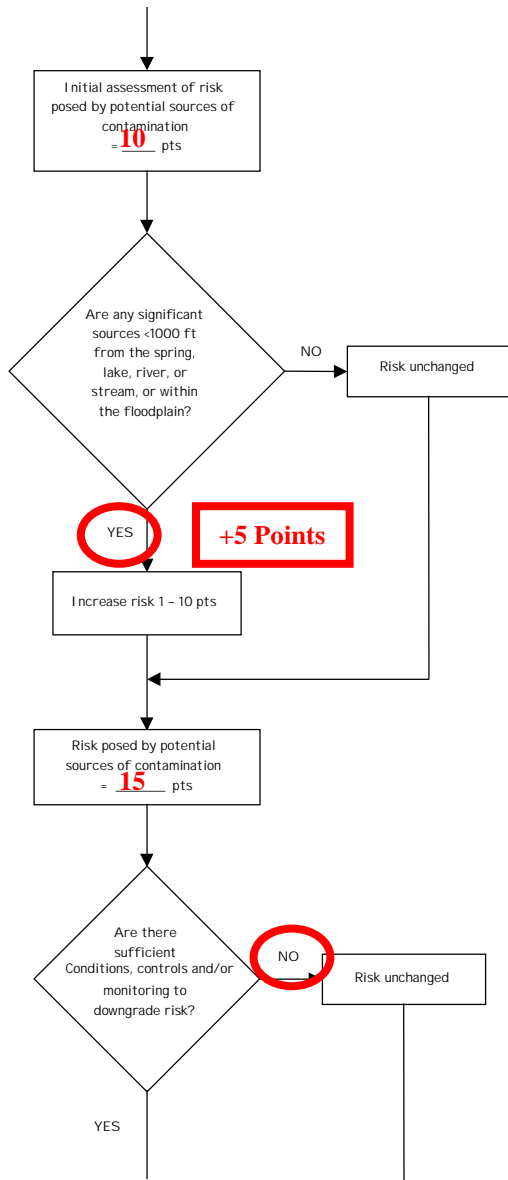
Initial assessment of risk posed by potential sources of contamination = 10 pts

Are any significant sources <1000 ft from the spring, lake, river, or stream, or within the floodplain?

NO

Risk unchanged

YES

+5 Points

Increase risk 1 – 10 pts

Risk posed by potential sources of contamination = 15 pts

Are there sufficient Conditions, controls and/or monitoring to downgrade risk?

NO

Risk unchanged

YES